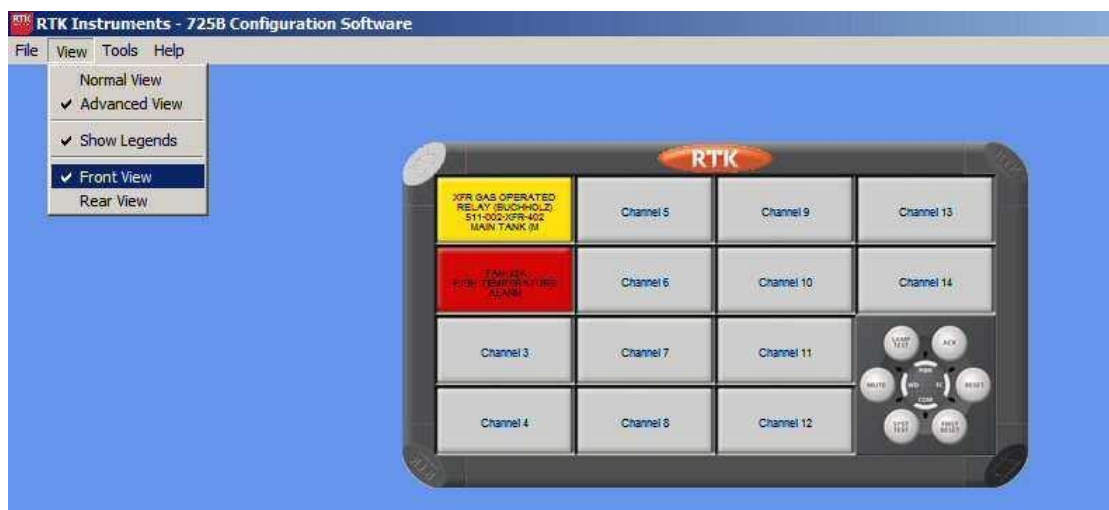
RTK Instruments - 725B Configuration Software

File View Tools Help

Normal View
✔ Advanced View
✔ Show Legends
✔ Front View
Rear View

RTK

| XFR GAS OPERATED RELAY (BUCHHOLZ) 511-002-XFR-402 MAIN TANK (M | Channel 5 | Channel 9 | Channel 13 |
|---|---|---|---|
| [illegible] HIGH TEMPERATURE ALARM | Channel 6 | Channel 10 | Channel 14 |
| Channel 3 | Channel 7 | Channel 11 | |
| Channel 4 | Channel 8 | Channel 12 | |

LAMP TEST
ACK
MUTE
RESET
SYST TEST
FAULT RESET
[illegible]